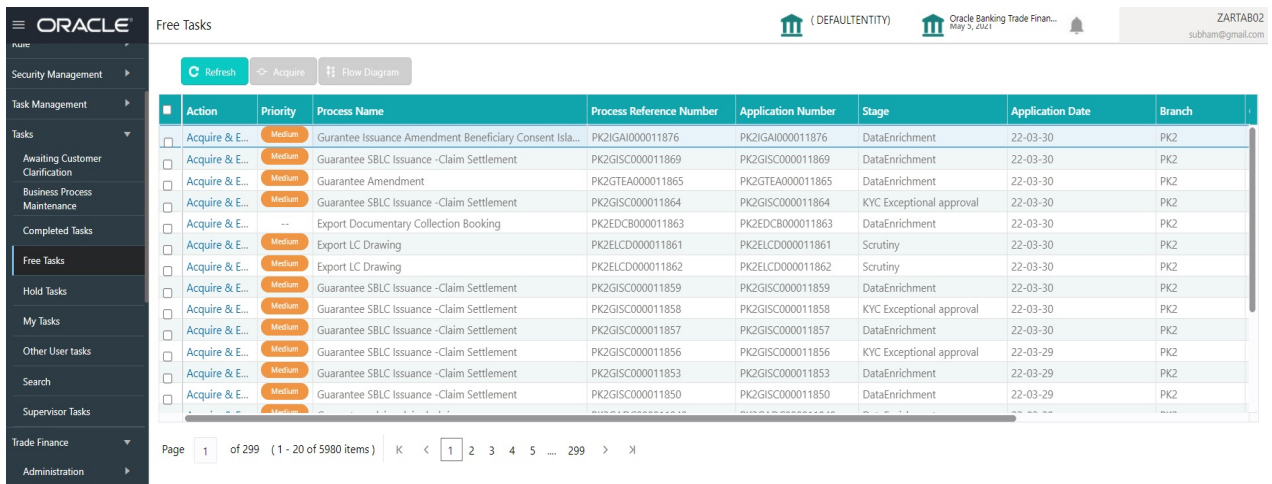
ORACLE

Free Tasks

( DEFAULTENTITY)

Oracle Banking Trade Finan... May 5, 2021

ZARTAB02
subham@gmail.com

Rule

Security Management

Task Management

Tasks

Awaiting Customer Clarification

Business Process Maintenance

Completed Tasks

Free Tasks

Hold Tasks

My Tasks

Other User tasks

Search

Supervisor Tasks

Trade Finance

Administration

Refresh | Acquire | Flow Diagram

| | Action | Priority | Process Name | Process Reference Number | Application Number | Stage | Application Date | Branch |
|---|---|---|---|---|---|---|---|---|
| | Acquire & E... | Medium | Gurantee Issuance Amendment Beneficiary Consent Isla... | PK2IGAI000011876 | PK2IGAI000011876 | DataEnrichment | 22-03-30 | PK2 |
| | Acquire & E... | Medium | Guarantee SBLC Issuance -Claim Settlement | PK2GISC000011869 | PK2GISC000011869 | DataEnrichment | 22-03-30 | PK2 |
| | Acquire & E... | Medium | Guarantee Amendment | PK2GTEA000011865 | PK2GTEA000011865 | DataEnrichment | 22-03-30 | PK2 |
| | Acquire & E... | Medium | Guarantee SBLC Issuance -Claim Settlement | PK2GISC000011864 | PK2GISC000011864 | KYC Exceptional approval | 22-03-30 | PK2 |
| | Acquire & E... | -- | Export Documentary Collection Booking | PK2EDCB000011863 | PK2EDCB000011863 | DataEnrichment | 22-03-30 | PK2 |
| | Acquire & E... | Medium | Export LC Drawing | PK2ELCD000011861 | PK2ELCD000011861 | Scrutiny | 22-03-30 | PK2 |
| | Acquire & E... | Medium | Export LC Drawing | PK2ELCD000011862 | PK2ELCD000011862 | Scrutiny | 22-03-30 | PK2 |
| | Acquire & E... | Medium | Guarantee SBLC Issuance -Claim Settlement | PK2GISC000011859 | PK2GISC000011859 | DataEnrichment | 22-03-30 | PK2 |
| | Acquire & E... | Medium | Guarantee SBLC Issuance -Claim Settlement | PK2GISC000011858 | PK2GISC000011858 | KYC Exceptional approval | 22-03-30 | PK2 |
| | Acquire & E... | Medium | Guarantee SBLC Issuance -Claim Settlement | PK2GISC000011857 | PK2GISC000011857 | DataEnrichment | 22-03-30 | PK2 |
| | Acquire & E... | Medium | Guarantee SBLC Issuance -Claim Settlement | PK2GISC000011856 | PK2GISC000011856 | KYC Exceptional approval | 22-03-29 | PK2 |
| | Acquire & E... | Medium | Guarantee SBLC Issuance -Claim Settlement | PK2GISC000011853 | PK2GISC000011853 | DataEnrichment | 22-03-29 | PK2 |
| | Acquire & E... | Medium | Guarantee SBLC Issuance -Claim Settlement | PK2GISC000011850 | PK2GISC000011850 | DataEnrichment | 22-03-29 | PK2 |

Page 1 of 299 (1 - 20 of 5980 items) K < 1 2 3 4 5 ... 299 > >I